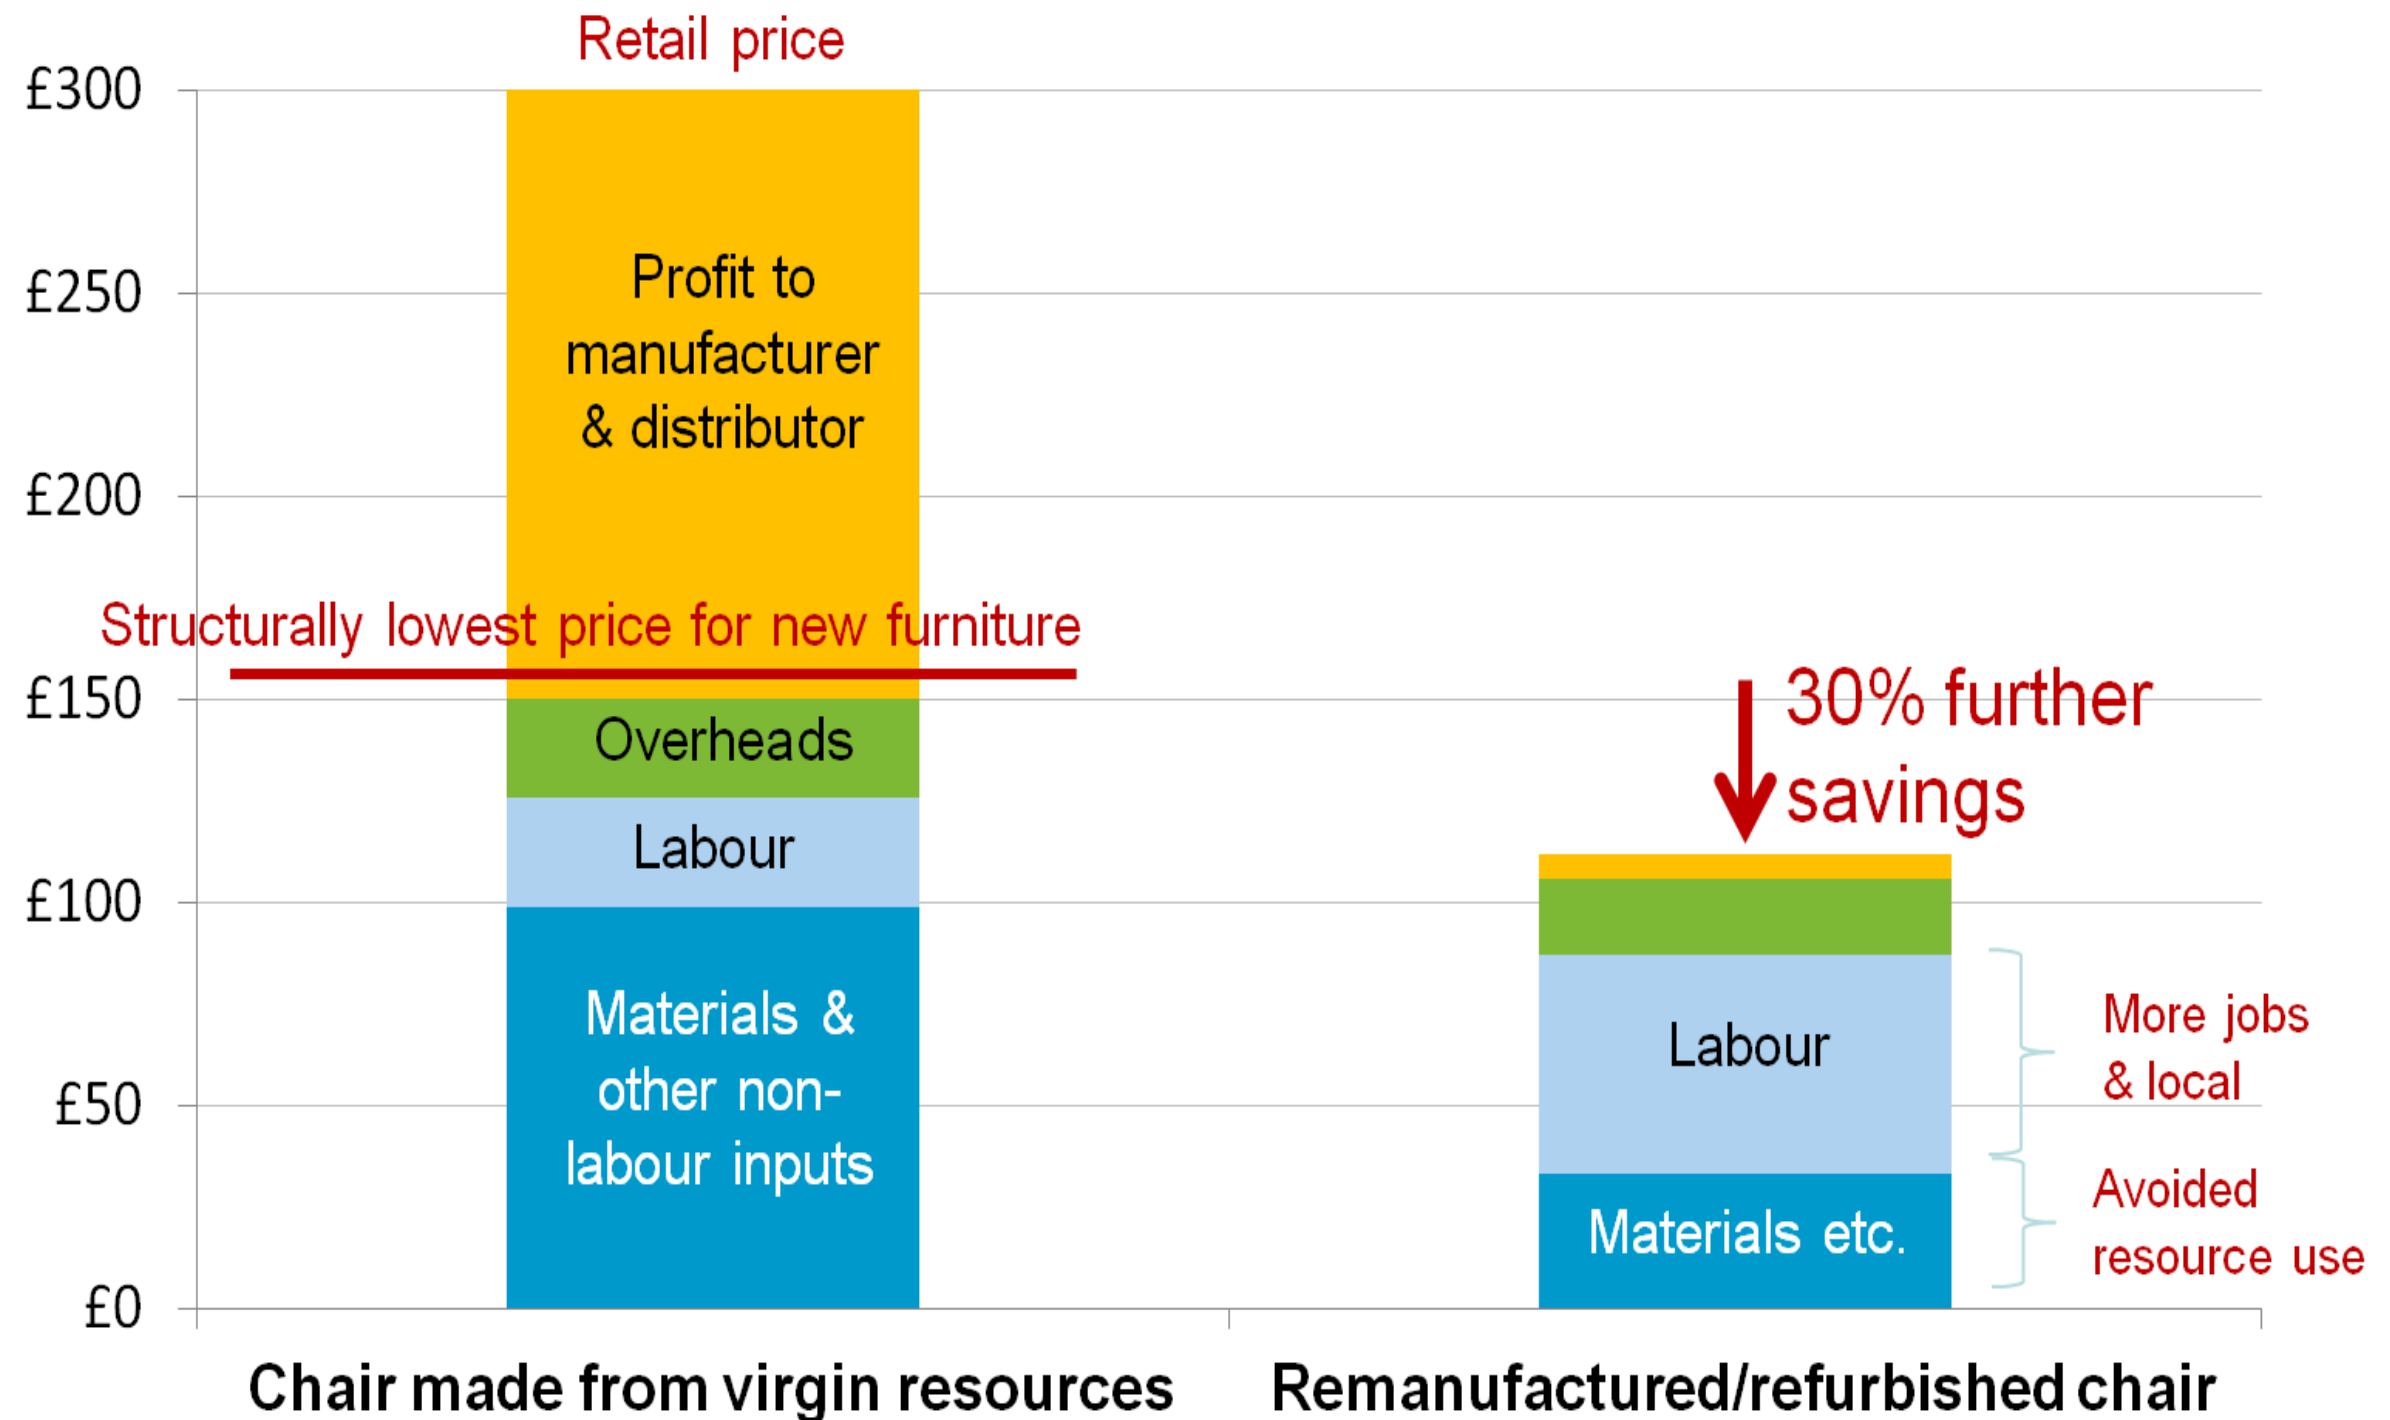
Retail price

£300
£250
£200
£150
£100
£50
£0

Profit to manufacturer & distributor

Structurally lowest price for new furniture

Overheads

Labour

Materials & other non-labour inputs

30% further savings

Labour

Materials etc.

More jobs & local

Avoided resource use

Chair made from virgin resources

Remanufactured/refurbished chair